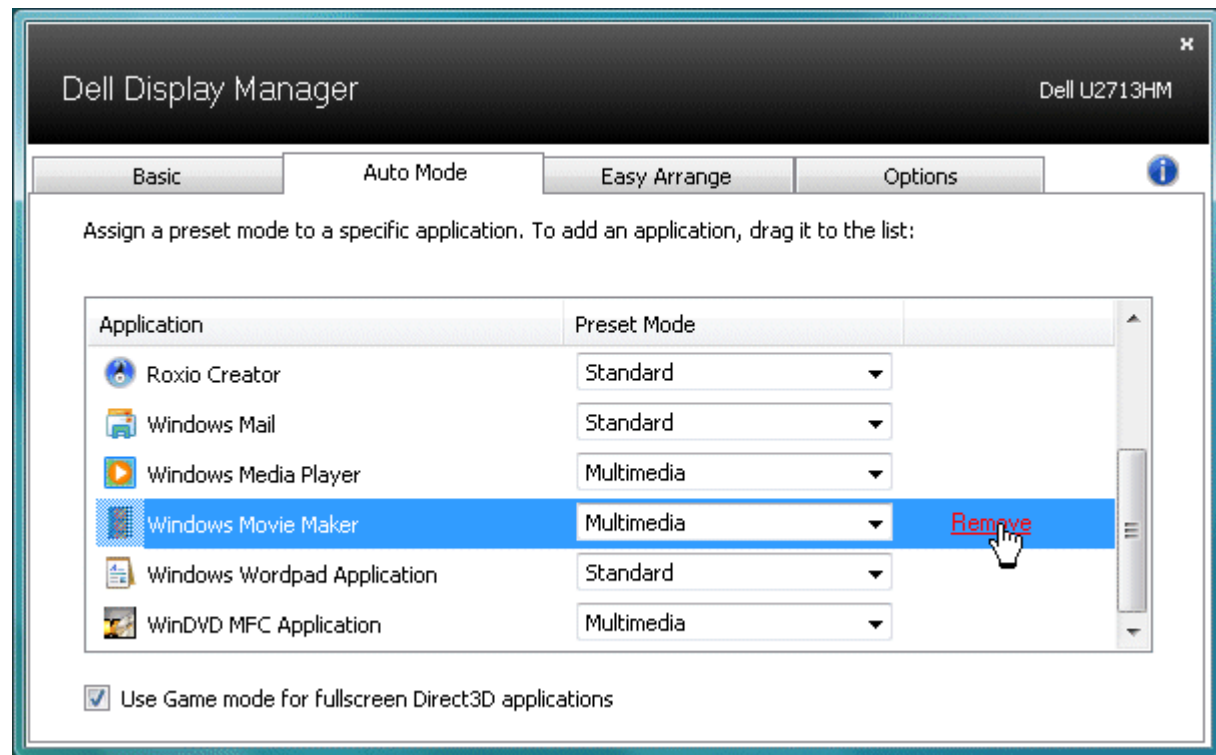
×
Dell Display Manager
Dell U2713HM

Basic | Auto Mode | Easy Arrange | Options

Assign a preset mode to a specific application. To add an application, drag it to the list:

| Application | Preset Mode | |
|---|---|---|
| Roxio Creator | Standard | |
| Windows Mail | Standard | |
| Windows Media Player | Multimedia | |
| Windows Movie Maker | Multimedia | Remove |
| Windows Wordpad Application | Standard | |
| WinDVD MFC Application | Multimedia | |

Use Game mode for fullscreen Direct3D applications